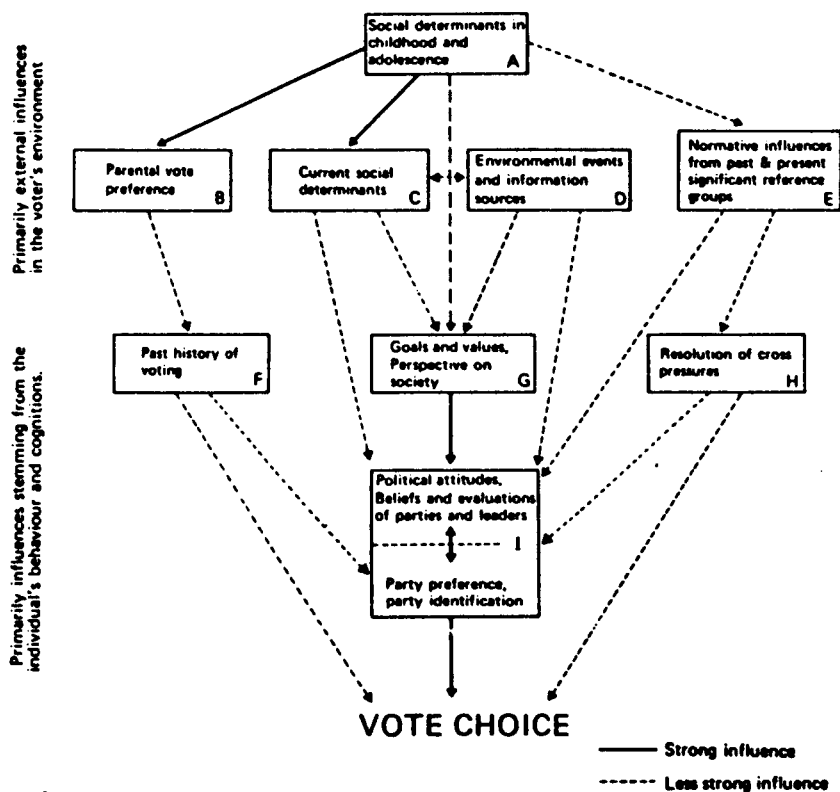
Primarily external influences in the voter's environment

Primarily influences stemming from the individual's behaviour and cognitions.

Social determinants in childhood and adolescence A

Parental vote preference B

Current social determinants C

Environmental events and information sources D

Normative influences from past & present significant reference groups E

Past history of voting F

Goals and values, Perspective on society G

Resolution of cross pressures H

Political attitudes, Beliefs and evaluations of parties and leaders I

Party preference, party identification

VOTE CHOICE

Strong influence

Less strong influence